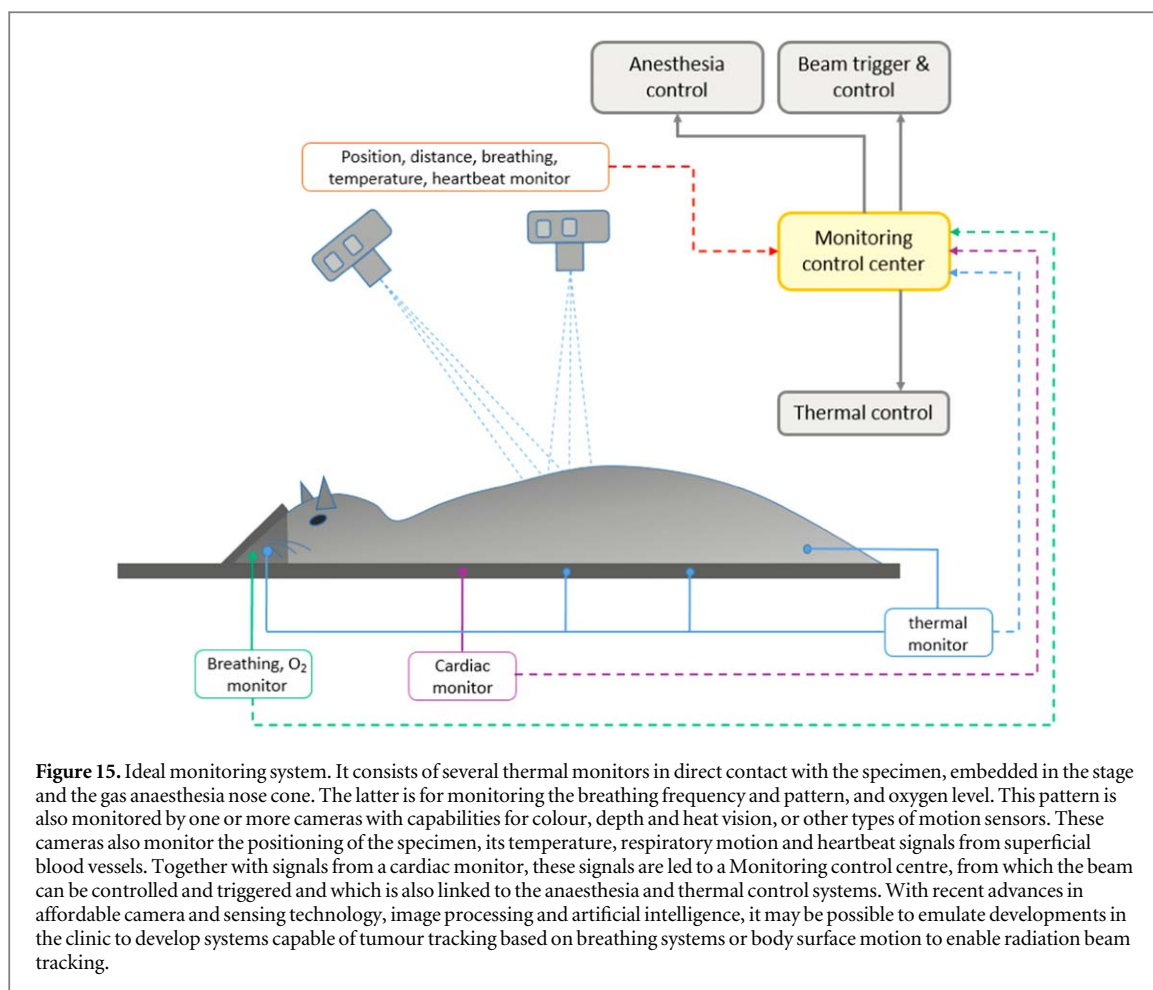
Anesthesia control

Beam trigger & control

Position, distance, breathing, temperature, heartbeat monitor

Monitoring control center

Thermal control

thermal monitor

Breathing, $O_2$ monitor

Cardiac monitor

**Figure 15.** Ideal monitoring system. It consists of several thermal monitors in direct contact with the specimen, embedded in the stage and the gas anaesthesia nose cone. The latter is for monitoring the breathing frequency and pattern, and oxygen level. This pattern is also monitored by one or more cameras with capabilities for colour, depth and heat vision, or other types of motion sensors. These cameras also monitor the positioning of the specimen, its temperature, respiratory motion and heartbeat signals from superficial blood vessels. Together with signals from a cardiac monitor, these signals are led to a Monitoring control centre, from which the beam can be controlled and triggered and which is also linked to the anaesthesia and thermal control systems. With recent advances in affordable camera and sensing technology, image processing and artificial intelligence, it may be possible to emulate developments in the clinic to develop systems capable of tumour tracking based on breathing systems or body surface motion to enable radiation beam tracking.